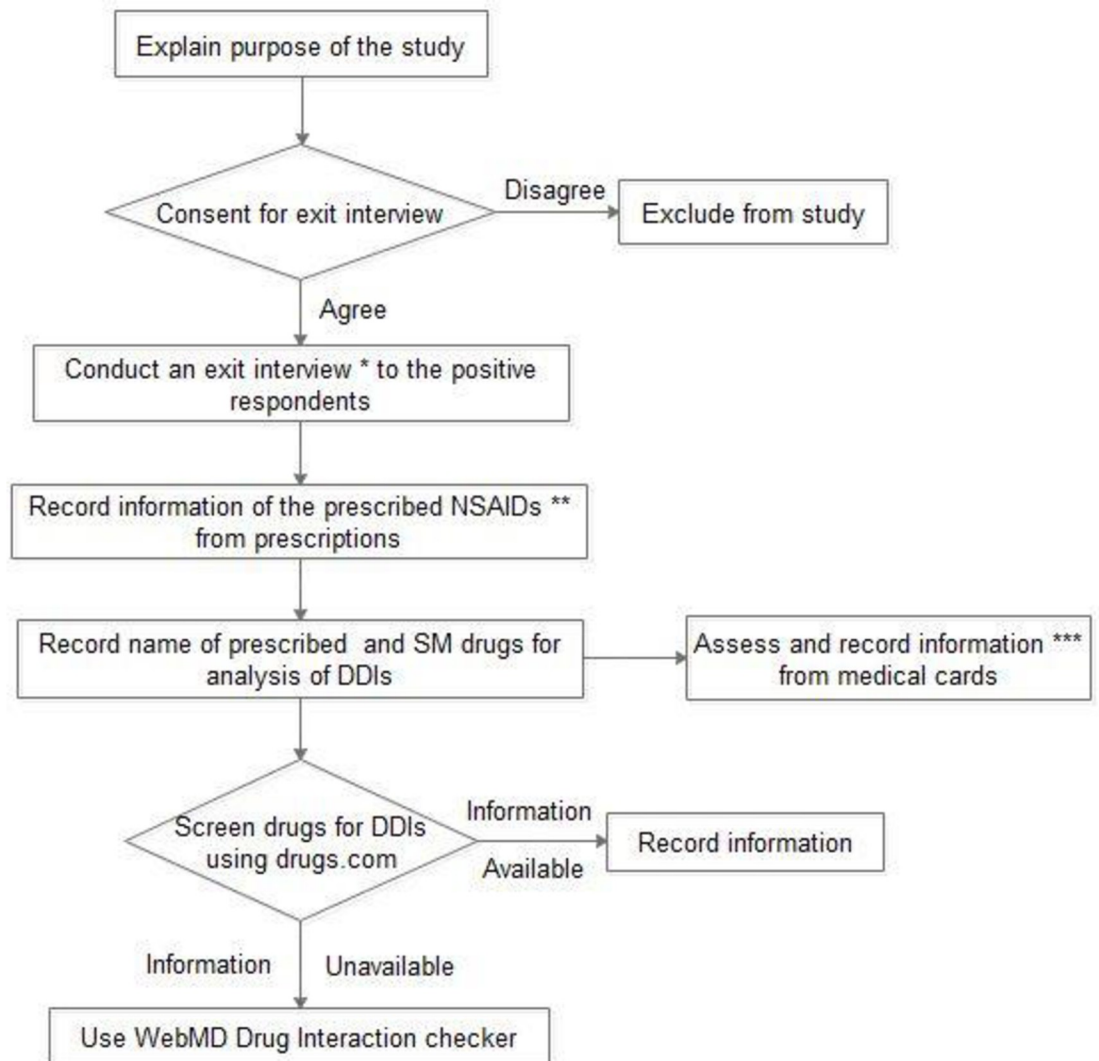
Explain purpose of the study

Consent for exit interview

Disagree

Exclude from study

Agree

Conduct an exit interview * to the positive respondents

Record information of the prescribed NSAIDs ** from prescriptions

Record name of prescribed and SM drugs for analysis of DDIs

Assess and record information *** from medical cards

Screen drugs for DDIs using drugs.com

Information Available

Record information

Information Unavailable

Use WebMD Drug Interaction checker